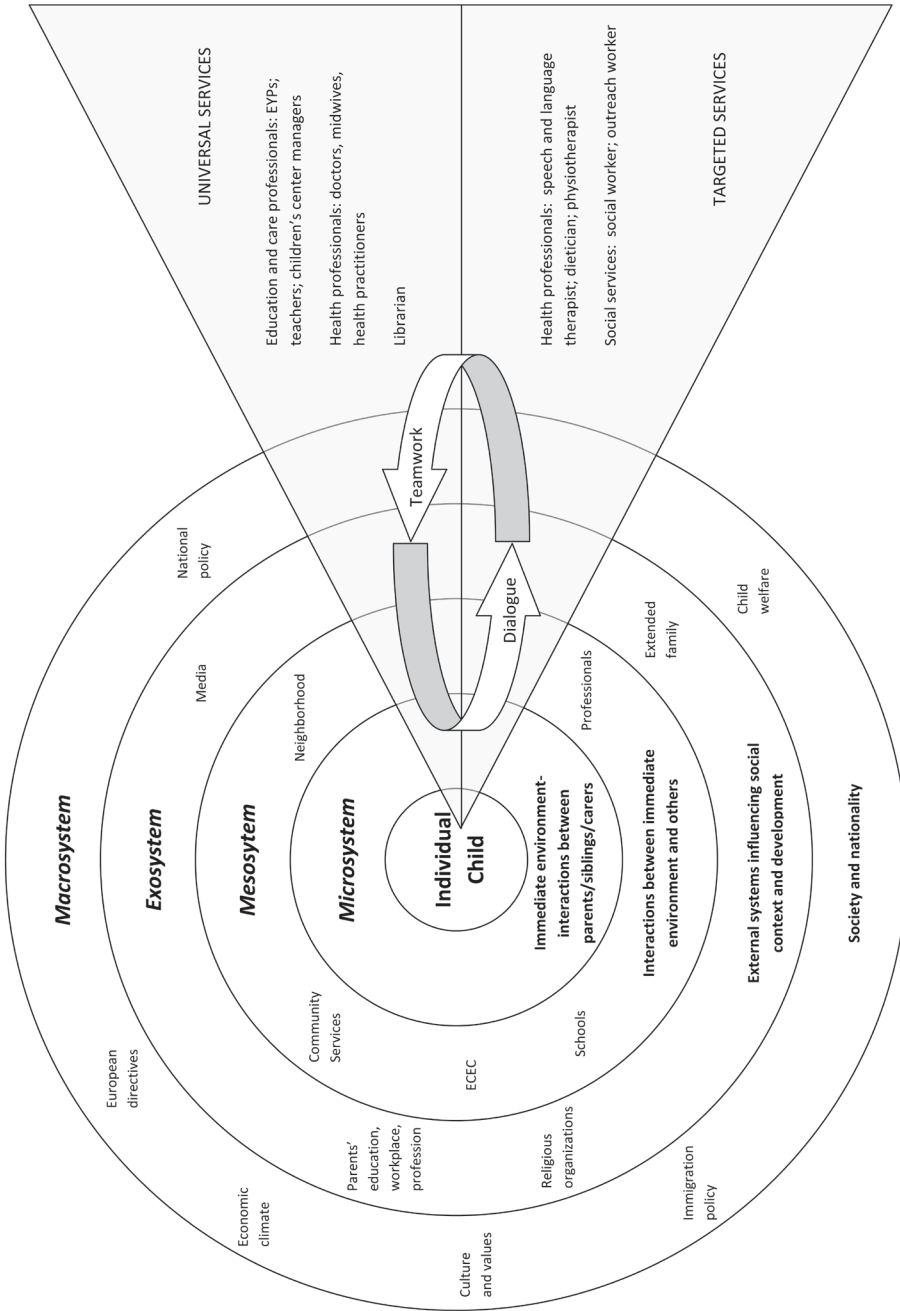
UNIVERSAL SERVICES

Education and care professionals: EYPs; teachers; children's center managers

Health professionals: doctors, midwives, health practitioners

Librarian

Health professionals: speech and language therapist; dietician; physiotherapist

Social services: social worker; outreach worker

TARGETED SERVICES

Teamwork

Dialogue

Macrosystem

Exosystem

Mesosytem

Microsystem

Individual Child

Immediate environment-interactions between parents/siblings/carers

Interactions between immediate environment and others

External systems influencing social context and development

Society and nationality

National policy

Media

Neighborhood

Professionals

Extended family

Child welfare

European directives

Community Services

ECEC

Schools

Economic climate

Parents' education, workplace, profession

Religious organizations

Immigration policy

Culture and values